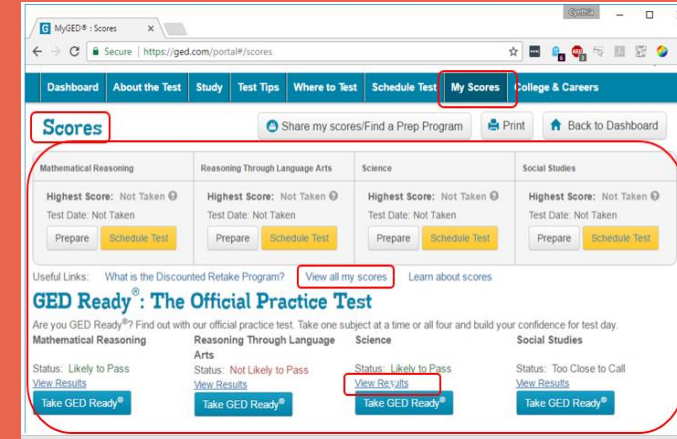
MyGED® : Scores ×

Cynthia

Secure | https://ged.com/portal#/scores

Dashboard | About the Test | Study | Test Tips | Where to Test | Schedule Test | My Scores | College & Careers

Scores

Share my scores/Find a Prep Program | Print | Back to Dashboard

| Mathematical Reasoning | Reasoning Through Language Arts | Science | Social Studies |
|---|---|---|---|
| Highest Score: Not Taken | Highest Score: Not Taken | Highest Score: Not Taken | Highest Score: Not Taken |
| Test Date: Not Taken | Test Date: Not Taken | Test Date: Not Taken | Test Date: Not Taken |
| Prepare Schedule Test | Prepare Schedule Test | Prepare Schedule Test | Prepare Schedule Test |

Useful Links: What is the Discounted Retake Program? View all my scores Learn about scores

GED Ready®: The Official Practice Test

Are you GED Ready®? Find out with our official practice test. Take one subject at a time or all four and build your confidence for test day.

| Mathematical Reasoning | Reasoning Through Language Arts | Science | Social Studies |
|---|---|---|---|
| Status: Likely to Pass | Status: Not Likely to Pass | Status: Likely to Pass | Status: Too Close to Call |
| View Results | View Results | View Results | View Results |
| Take GED Ready® | Take GED Ready® | Take GED Ready® | Take GED Ready® |